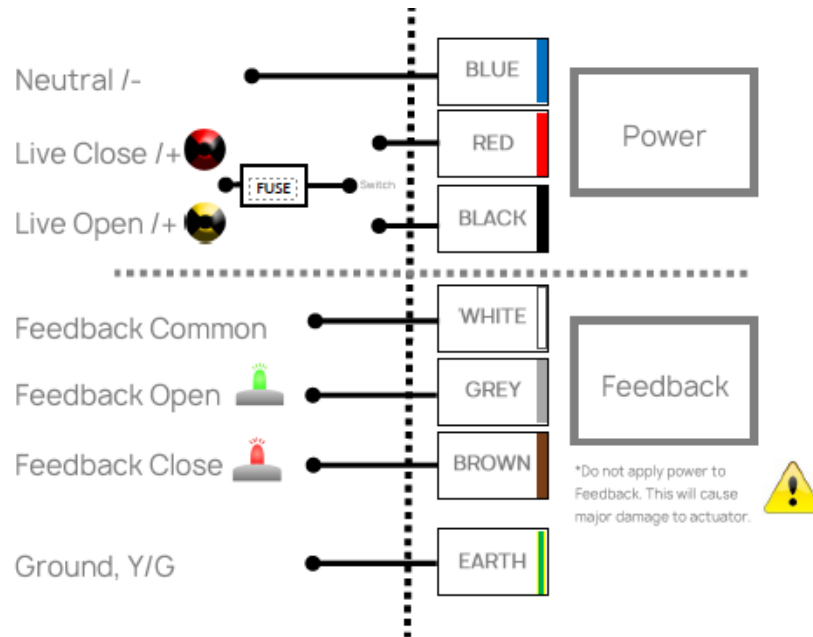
Neutral /-

Live Close /+

FUSE

Switch

Live Open /+

BLUE

RED

BLACK

Power

Feedback Common

Feedback Open

Feedback Close

Ground, Y/G

WHITE

GREY

BROWN

EARTH

Feedback

*Do not apply power to Feedback. This will cause major damage to actuator.